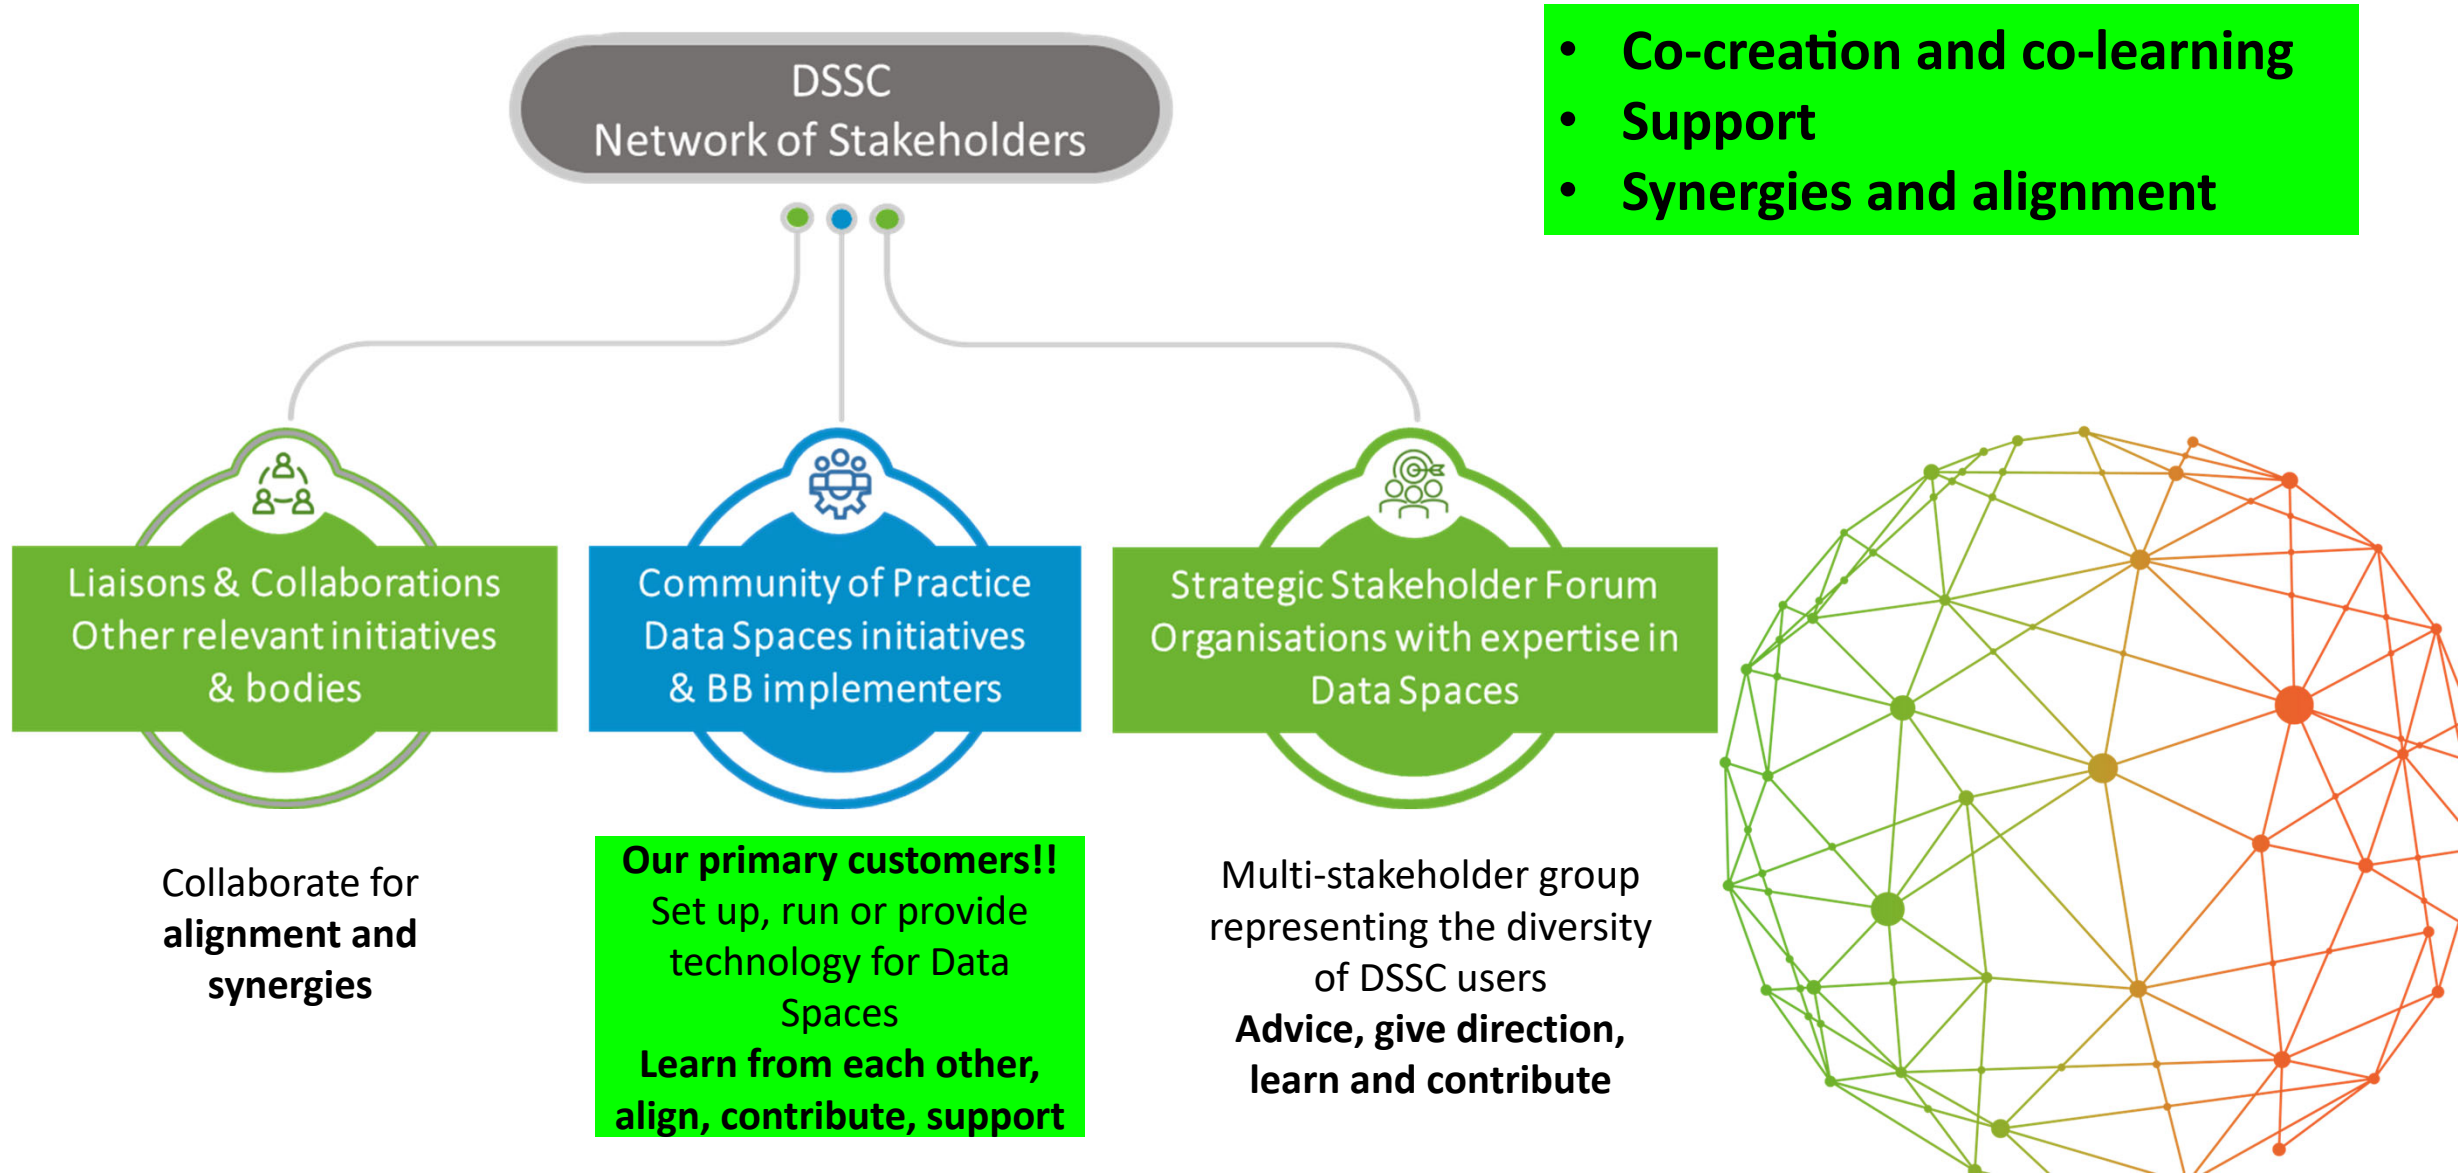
DSSC
Network of Stakeholders

• Co-creation and co-learning
• Support
• Synergies and alignment

Liaisons & Collaborations
Other relevant initiatives & bodies

Community of Practice
Data Spaces initiatives & BB implementers

Strategic Stakeholder Forum
Organisations with expertise in Data Spaces

Collaborate for **alignment and synergies**

**Our primary customers!!**
Set up, run or provide technology for Data Spaces
**Learn from each other, align, contribute, support**

Multi-stakeholder group representing the diversity of DSSC users
**Advice, give direction, learn and contribute**